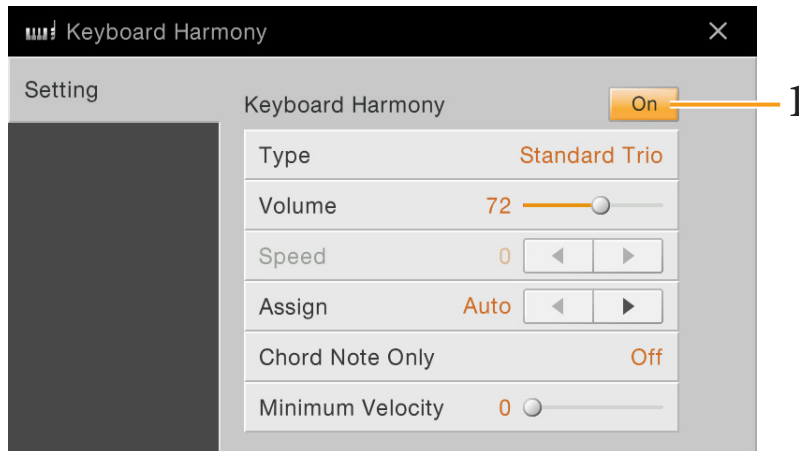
Keyboard Harmony ×

Setting

Keyboard Harmony On

1

| | |
|---|---|
| Type | Standard Trio |
| Volume | 72 |
| Speed | 0 ◀ ▶ |
| Assign | Auto ◀ ▶ |
| Chord Note Only | Off |
| Minimum Velocity | 0 |